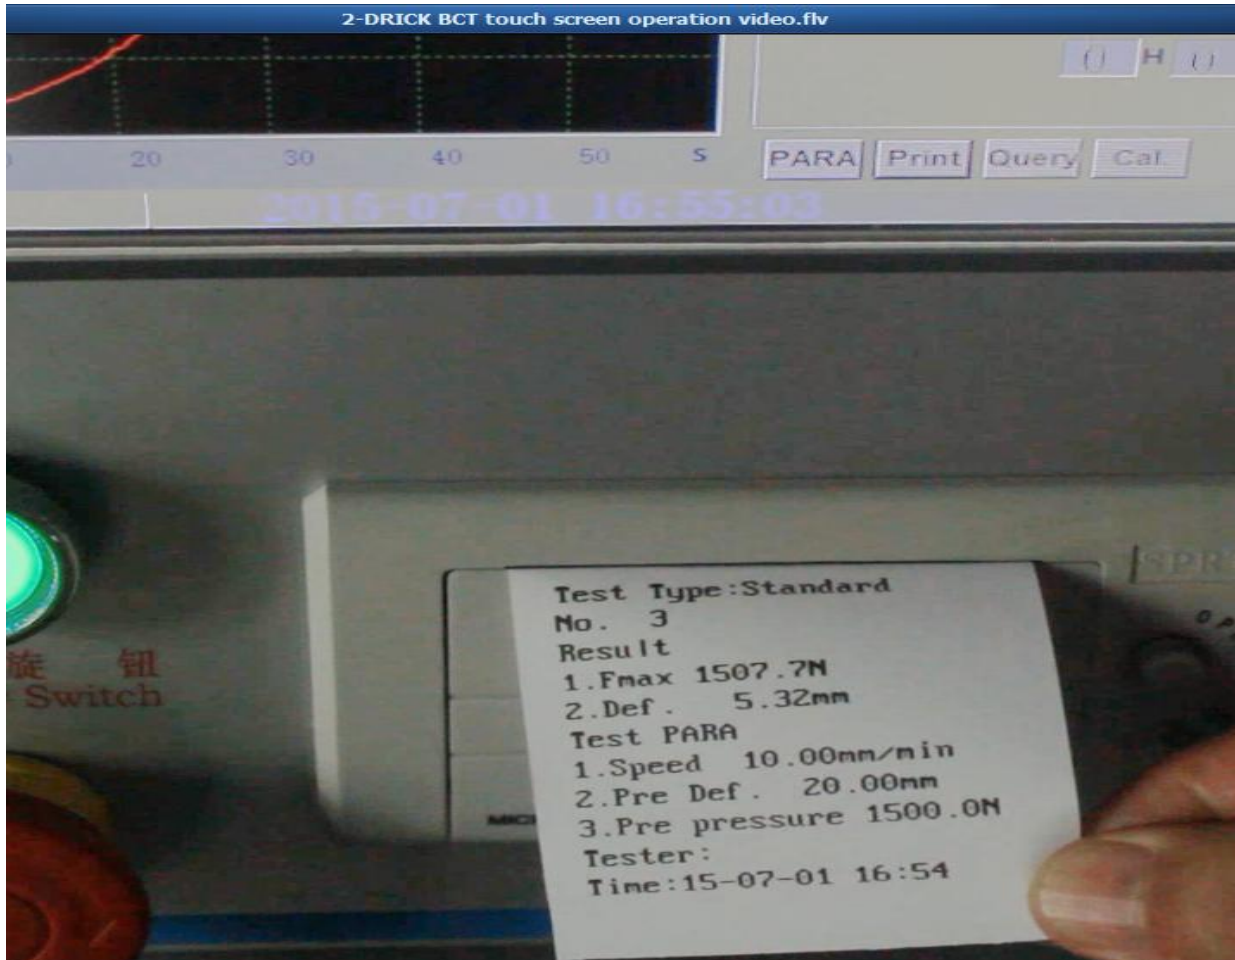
2-DRICK BCT touch screen operation video.flv

() H ()

20 30 40 50 S

PARA Print Query Cal.

2015-07-01 16:55:03

旋 钮
Switch

SPR

Test Type:Standard
No. 3
Result
1.Fmax 1507.7N
2.Def. 5.32mm
Test PARA
1.Speed 10.00mm/min
2.Pre Def. 20.00mm
3.Pre pressure 1500.0N
Tester:
Time:15-07-01 16:54